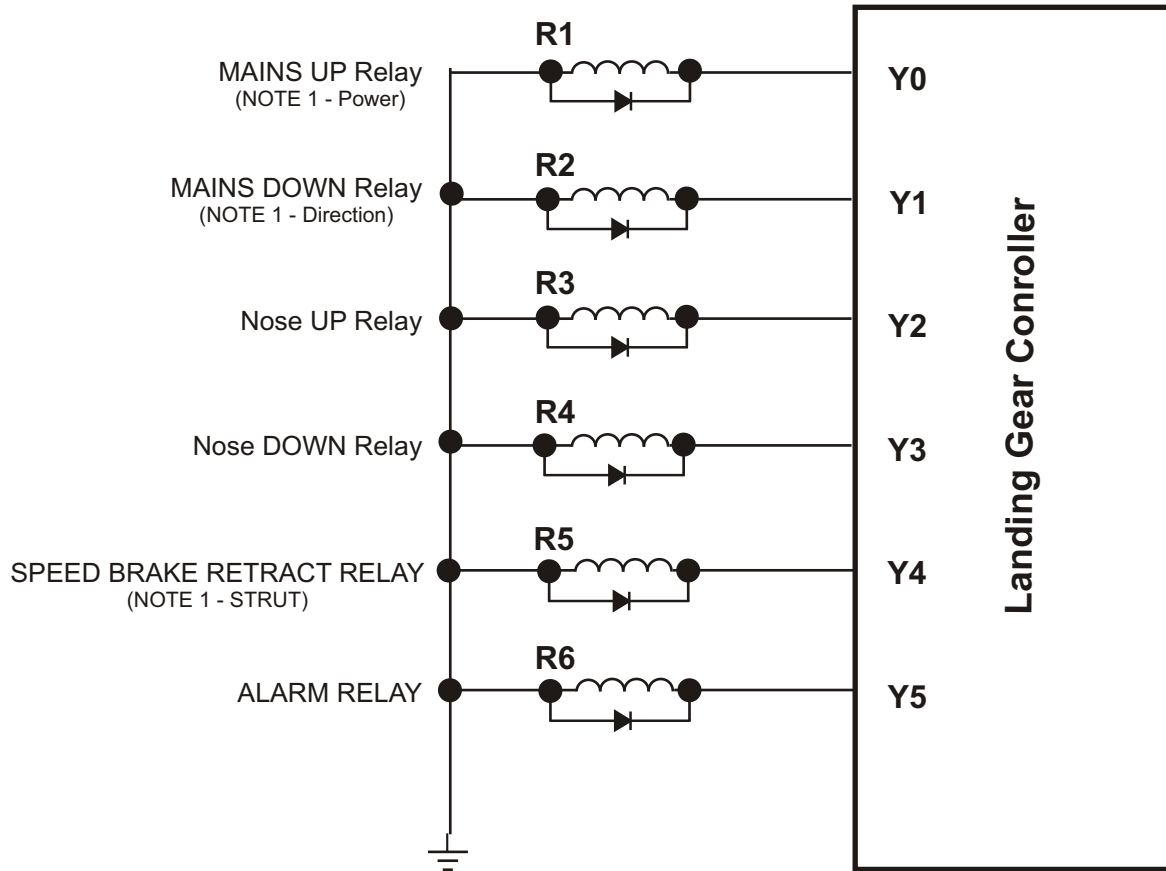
R1
MAINS UP Relay
(NOTE 1 - Power)
Y0

R2
MAINS DOWN Relay
(NOTE 1 - Direction)
Y1

R3
Nose UP Relay
Y2

R4
Nose DOWN Relay
Y3

R5
SPEED BRAKE RETRACT RELAY
(NOTE 1 - STRUT)
Y4

R6
ALARM RELAY
Y5

Landing Gear Conroller